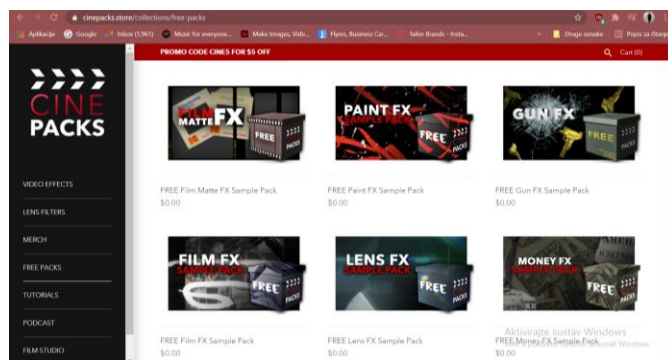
cinepacks.store/collections/free-packs

Aplikacije Google Inbox (1,961) Music for everyone... Make Images, Vide... Flyers, Business Car... Seller Brands - Insta... Druge oznake Popis za čitanje

PROMO CODE CINES FOR $5 OFF

Cart (0)

CINE PACKS

VIDEO EFFECTS

LENS FILTERS

MERCH

FREE PACKS

TUTORIALS

PODCAST

FILM STUDIO

FILM MATTE FX FREE

FREE Film Matte FX Sample Pack
$0.00

PAINT FX FREE

FREE Paint FX Sample Pack
$0.00

GUN FX FREE

FREE Gun FX Sample Pack
$0.00

FILM FX SAMPLE PACK FREE

FREE Film FX Sample Pack
$0.00

LENS FX SAMPLE PACK FREE

FREE Lens FX Sample Pack
$0.00

MONEY FX SAMPLE PACK FREE

FREE Money FX Sample Pack
$0.00

Aktivirajte sustav Windows
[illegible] Windows